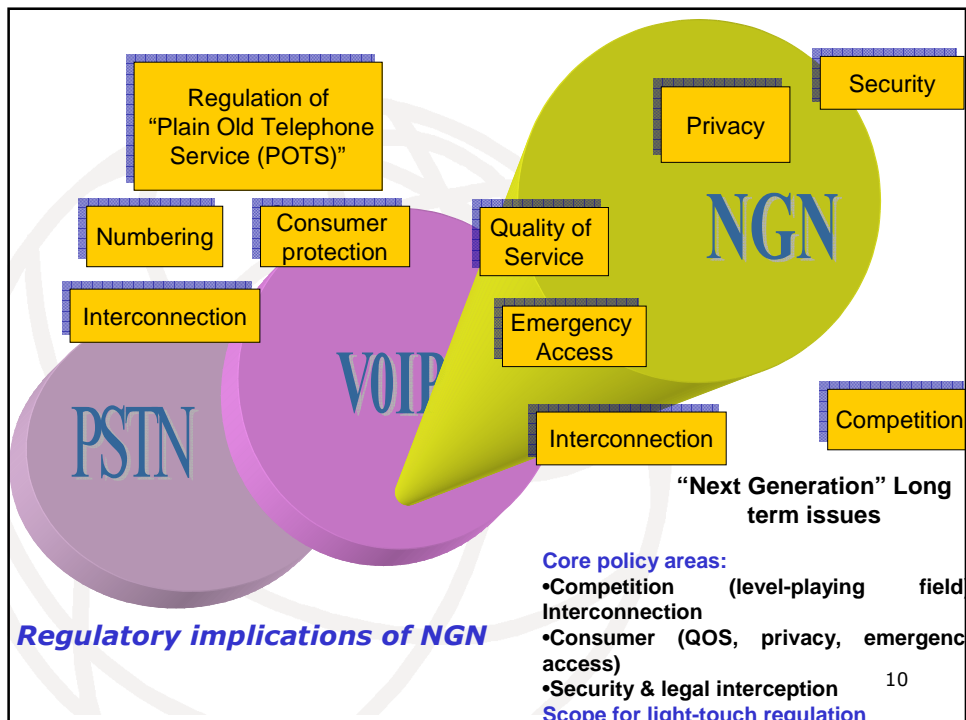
Regulation of "Plain Old Telephone Service (POTS)"

Security

Privacy

NGN

Numbering

Consumer protection

Quality of Service

Interconnection

Emergency Access

VOIP

PSTN

Competition

Interconnection

"Next Generation" Long term issues

Core policy areas:
•Competition (level-playing field Interconnection
•Consumer (QOS, privacy, emergenc access)
•Security & legal interception
Scope for light-touch regulation

Regulatory implications of NGN

10